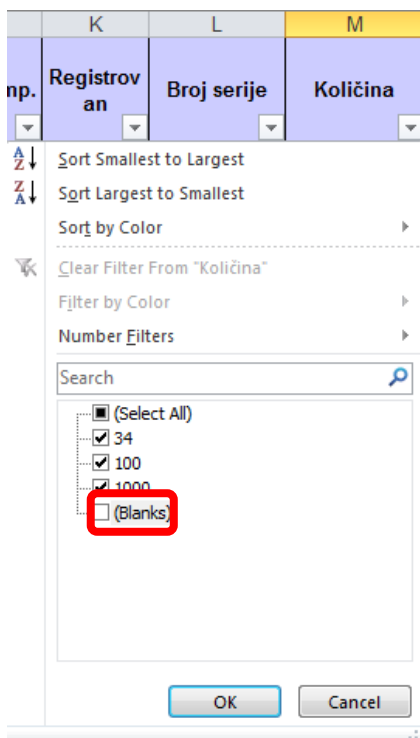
K L M

np. Registrovan Broj serije Količina

Sort Smallest to Largest
Sort Largest to Smallest
Sort by Color
Clear Filter From "Količina"
Filter by Color
Number Filters
Search
(Select All)
34
100
1000
(Blanks)

OK Cancel